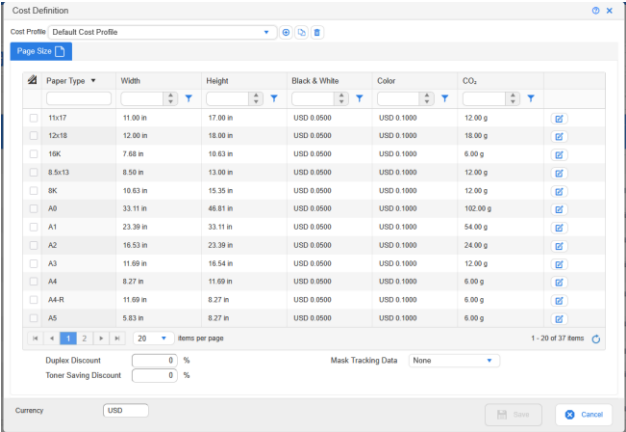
Cost Definition

Cost Profile Default Cost Profile

Page Size

| Paper Type ▼ | Width | Height | Black & White | Color | $CO_2$ |
|---|---|---|---|---|---|
| 11x17 | 11.00 in | 17.00 in | USD 0.0500 | USD 0.1000 | 12.00 g |
| 12x18 | 12.00 in | 18.00 in | USD 0.0500 | USD 0.1000 | 18.00 g |
| 16K | 7.68 in | 10.63 in | USD 0.0500 | USD 0.1000 | 6.00 g |
| 8.5x13 | 8.50 in | 13.00 in | USD 0.0500 | USD 0.1000 | 12.00 g |
| 8K | 10.63 in | 15.35 in | USD 0.0500 | USD 0.1000 | 12.00 g |
| A0 | 33.11 in | 46.81 in | USD 0.0500 | USD 0.1000 | 102.00 g |
| A1 | 23.39 in | 33.11 in | USD 0.0500 | USD 0.1000 | 54.00 g |
| A2 | 16.53 in | 23.39 in | USD 0.0500 | USD 0.1000 | 24.00 g |
| A3 | 11.69 in | 16.54 in | USD 0.0500 | USD 0.1000 | 12.00 g |
| A4 | 8.27 in | 11.69 in | USD 0.0500 | USD 0.1000 | 6.00 g |
| A4-R | 11.69 in | 8.27 in | USD 0.0500 | USD 0.1000 | 6.00 g |
| A5 | 5.83 in | 8.27 in | USD 0.0500 | USD 0.1000 | 6.00 g |

1 2 20 items per page 1 - 20 of 37 items

Duplex Discount 0 %
Toner Saving Discount 0 %
Mask Tracking Data None

Currency USD

Save Cancel